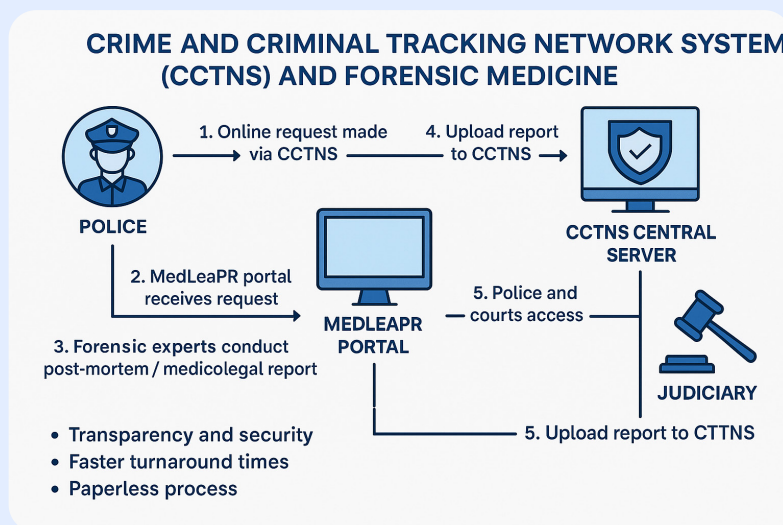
CRIME AND CRIMINAL TRACKING NETWORK SYSTEM (CCTNS) AND FORENSIC MEDICINE

POLICE

1. Online request made via CCTNS

4. Upload report to CCTNS

CCTNS CENTRAL SERVER

2. MedLeaPR portal receives request

MEDLEAPR PORTAL

5. Police and courts access

3. Forensic experts conduct post-mortem / medicolegal report

JUDICIARY

5. Upload report to CTTNS

• Transparency and security
• Faster turnaround times
• Paperless process